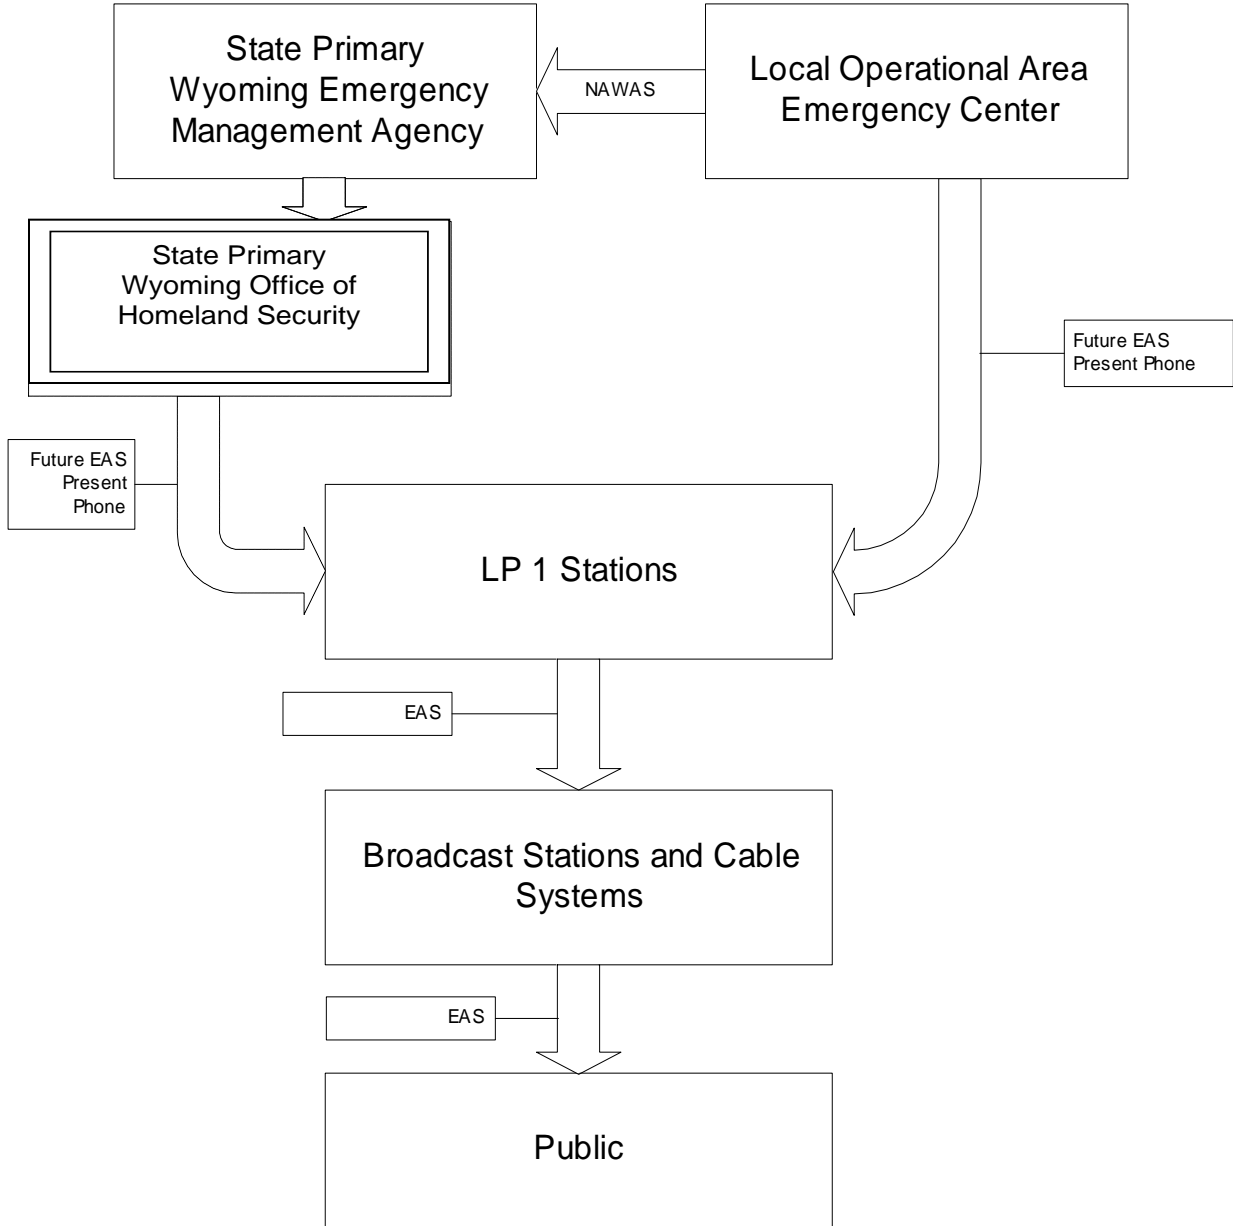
State Primary
Wyoming Emergency
Management Agency

NAWAS

Local Operational Area
Emergency Center

State Primary
Wyoming Office of
Homeland Security

Future EAS
Present Phone

Future EAS
Present
Phone

LP 1 Stations

EAS

Broadcast Stations and Cable
Systems

EAS

Public